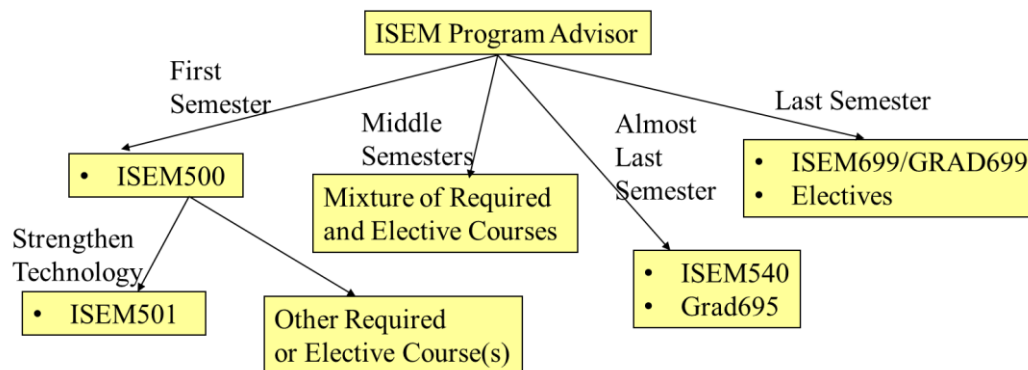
ISEM Program Advisor

First Semester

- ISEM500

Strengthen Technology

- ISEM501

Other Required or Elective Course(s)

Middle Semesters

Mixture of Required and Elective Courses

Almost Last Semester

- ISEM540
- Grad695

Last Semester

- ISEM699/GRAD699
- Electives